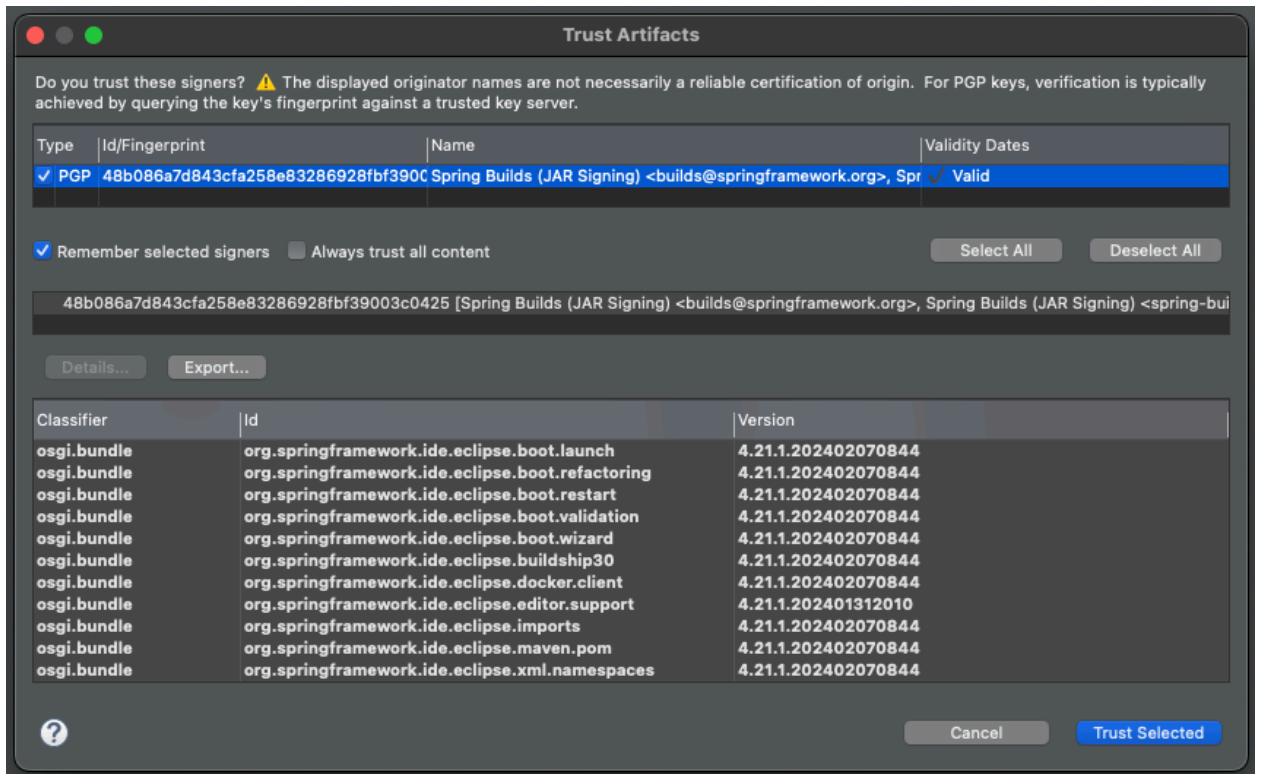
Trust Artifacts

Do you trust these signers? ⚠ The displayed originator names are not necessarily a reliable certification of origin. For PGP keys, verification is typically achieved by querying the key's fingerprint against a trusted key server.

| Type | Id/Fingerprint | Name | Validity Dates |
|---|---|---|---|
| ✓ PGP | 48b086a7d843cfa258e83286928fbf3900 | Spring Builds (JAR Signing) <builds@springframework.org>, Spr | ✓ Valid |

✓ Remember selected signers   Always trust all content   Select All   Deselect All

48b086a7d843cfa258e83286928fbf39003c0425 [Spring Builds (JAR Signing) <builds@springframework.org>, Spring Builds (JAR Signing) <spring-bui

Details...   Export...

| Classifier | Id | Version |
|---|---|---|
| osgi.bundle | org.springframework.ide.eclipse.boot.launch | 4.21.1.202402070844 |
| osgi.bundle | org.springframework.ide.eclipse.boot.refactoring | 4.21.1.202402070844 |
| osgi.bundle | org.springframework.ide.eclipse.boot.restart | 4.21.1.202402070844 |
| osgi.bundle | org.springframework.ide.eclipse.boot.validation | 4.21.1.202402070844 |
| osgi.bundle | org.springframework.ide.eclipse.boot.wizard | 4.21.1.202402070844 |
| osgi.bundle | org.springframework.ide.eclipse.buildship30 | 4.21.1.202402070844 |
| osgi.bundle | org.springframework.ide.eclipse.docker.client | 4.21.1.202402070844 |
| osgi.bundle | org.springframework.ide.eclipse.editor.support | 4.21.1.202401312010 |
| osgi.bundle | org.springframework.ide.eclipse.imports | 4.21.1.202402070844 |
| osgi.bundle | org.springframework.ide.eclipse.maven.pom | 4.21.1.202402070844 |
| osgi.bundle | org.springframework.ide.eclipse.xml.namespaces | 4.21.1.202402070844 |

?   Cancel   Trust Selected